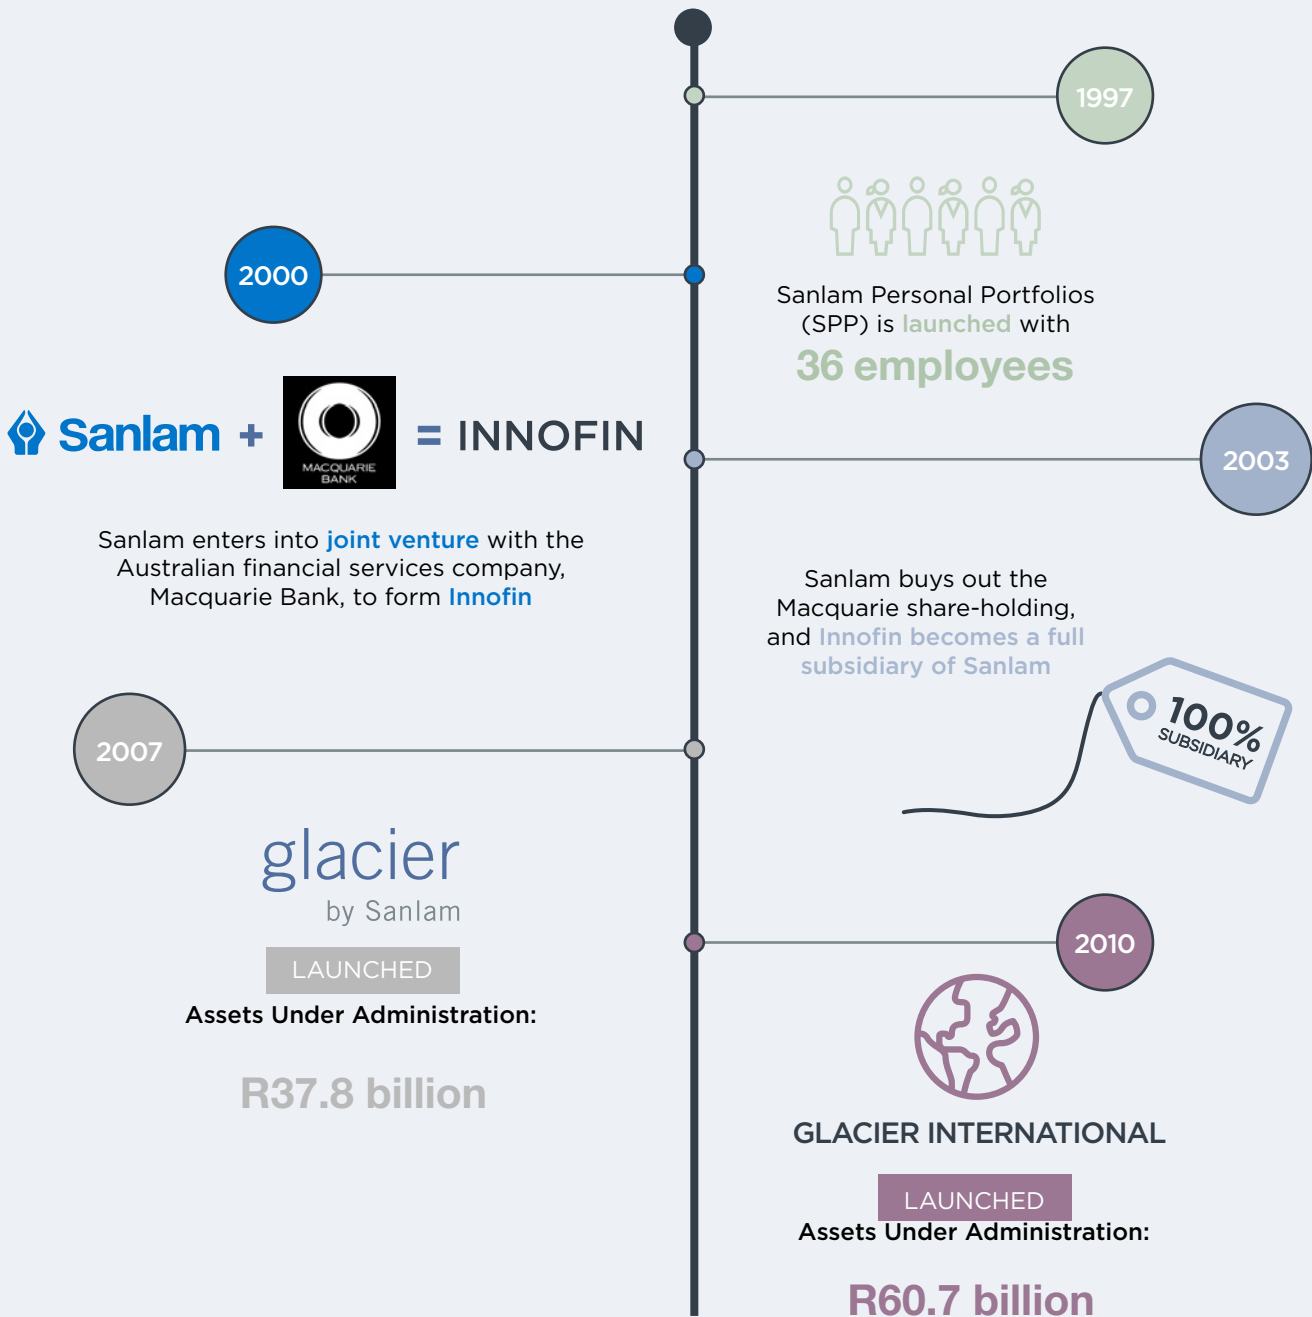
1997

Sanlam Personal Portfolios (SPP) is launched with

36 employees

2000

Sanlam + MACQUARIE BANK = INNOFIN

Sanlam enters into joint venture with the Australian financial services company, Macquarie Bank, to form Innofin

2003

Sanlam buys out the Macquarie share-holding, and Innofin becomes a full subsidiary of Sanlam

100% SUBSIDIARY

2007

glacier by Sanlam

LAUNCHED

Assets Under Administration:

R37.8 billion

2010

GLACIER INTERNATIONAL

LAUNCHED

Assets Under Administration:

R60.7 billion